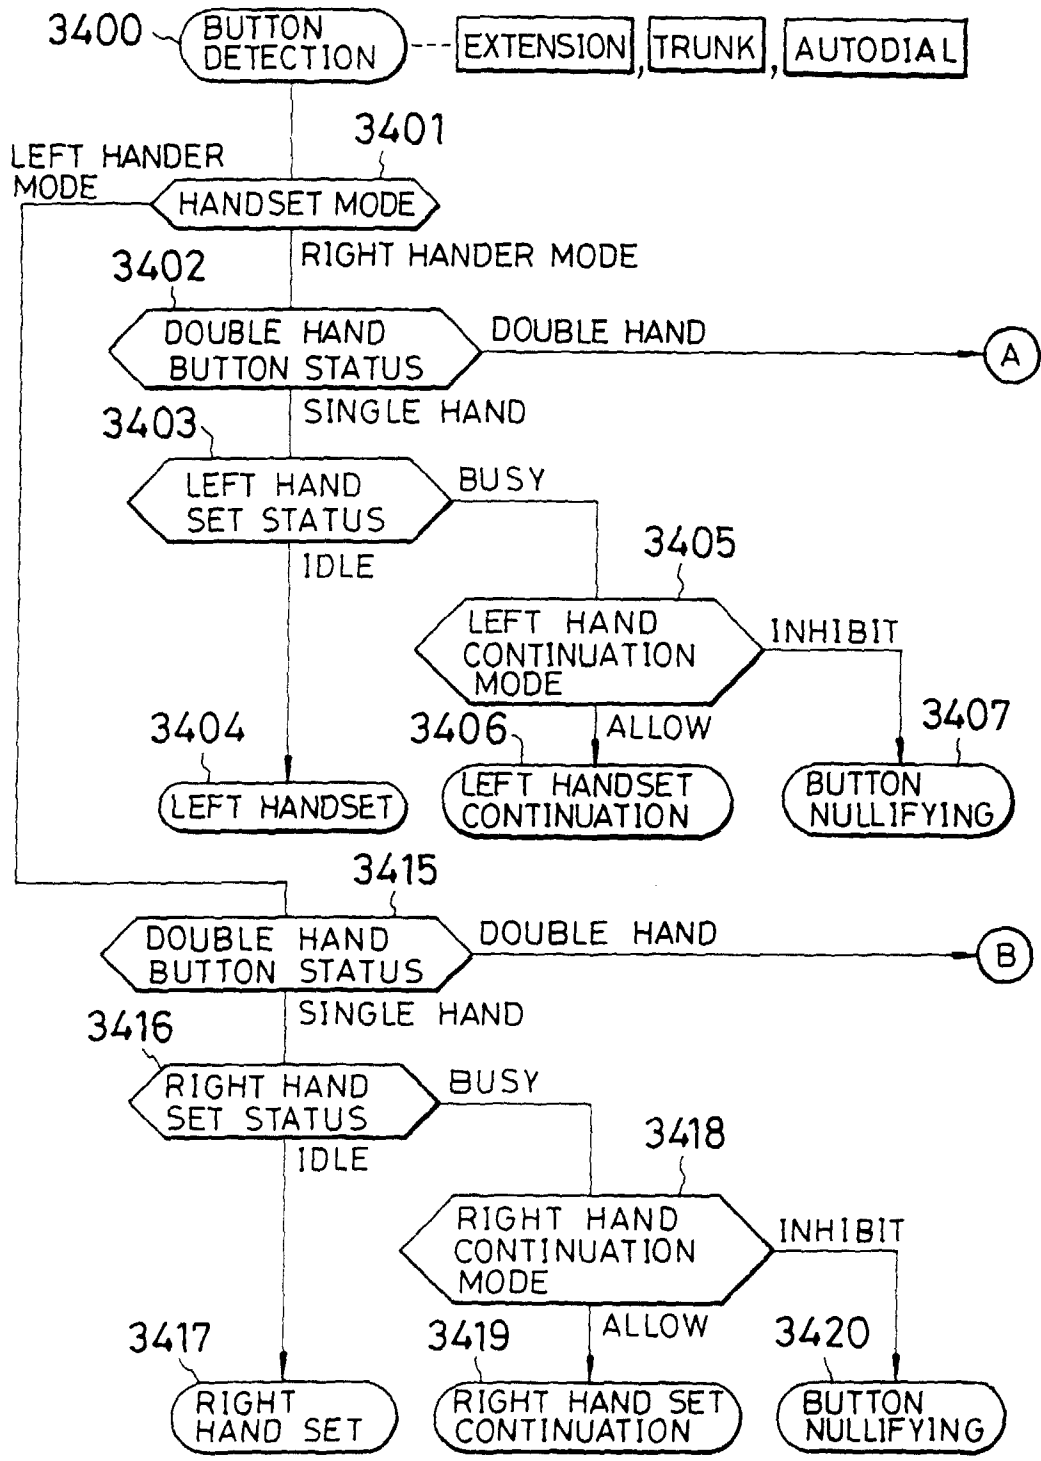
3400 BUTTON DETECTION EXTENSION, TRUNK, AUTODIAL

3401

LEFT HANDER MODE

HANDSET MODE

RIGHT HANDER MODE

3402

DOUBLE HAND BUTTON STATUS

DOUBLE HAND

A

SINGLE HAND

3403

LEFT HAND SET STATUS

BUSY

IDLE

3405

LEFT HAND CONTINUATION MODE

INHIBIT

ALLOW

3404

LEFT HANDSET

3406

LEFT HANDSET CONTINUATION

3407

BUTTON NULLIFYING

3415

DOUBLE HAND BUTTON STATUS

DOUBLE HAND

B

SINGLE HAND

3416

RIGHT HAND SET STATUS

BUSY

IDLE

3418

RIGHT HAND CONTINUATION MODE

INHIBIT

ALLOW

3417

RIGHT HAND SET

3419

RIGHT HAND SET CONTINUATION

3420

BUTTON NULLIFYING